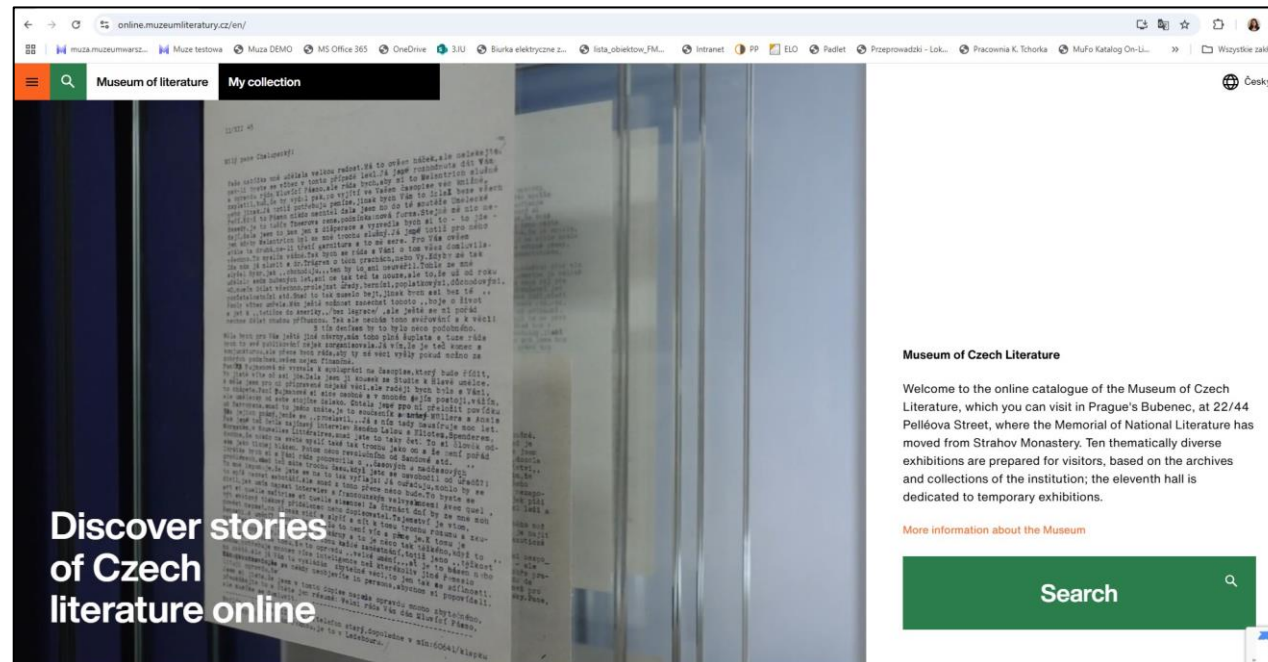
online.muzeumliteratury.cz/en/

muza.muzeumwarsz... Muze testowa Muza DEMO MS Office 365 OneDrive 3.IU Biurka elektryczne z... lista_obiektow_FM... Intranet PP ELO Padlet Przeprowadzki - Lok... Pracownia K. Tchorka MuFo Katalog On-Li... » Wszystkie zakł

Museum of literature My collection

Česky

Discover stories of Czech literature online

Museum of Czech Literature

Welcome to the online catalogue of the Museum of Czech Literature, which you can visit in Prague's Bubenec, at 22/44 Pelléova Street, where the Memorial of National Literature has moved from Strahov Monastery. Ten thematically diverse exhibitions are prepared for visitors, based on the archives and collections of the institution; the eleventh hall is dedicated to temporary exhibitions.

More information about the Museum

Search